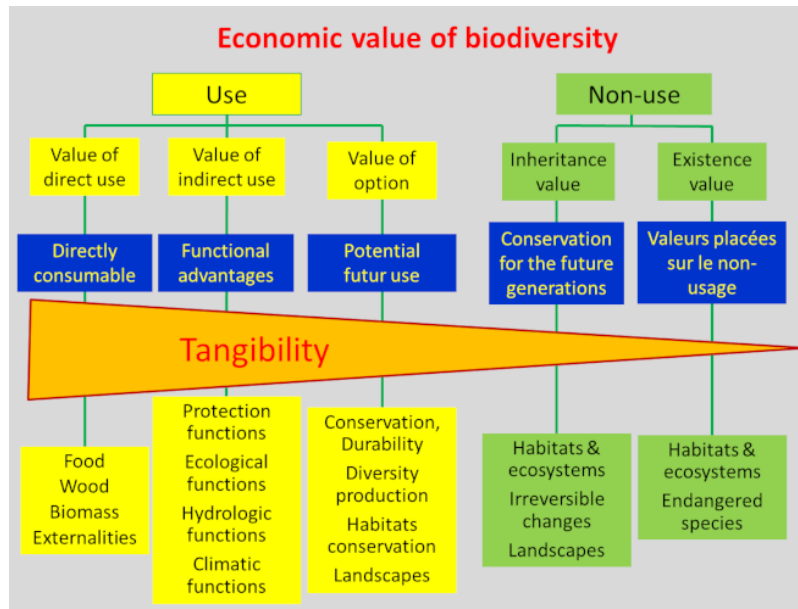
Economic value of biodiversity

Use

Value of direct use

Value of indirect use

Value of option

Directly consumable

Functional advantages

Potential futur use

Non-use

Inheritance value

Existence value

Conservation for the future generations

Valeurs placées sur le non-usage

Tangibility

Food
Wood
Biomass
Externalities

Protection functions
Ecological functions
Hydrologic functions
Climatic functions

Conservation, Durability
Diversity production
Habitats conservation
Landscapes

Habitats & ecosystems
Irreversible changes
Landscapes

Habitats & ecosystems
Endangered species